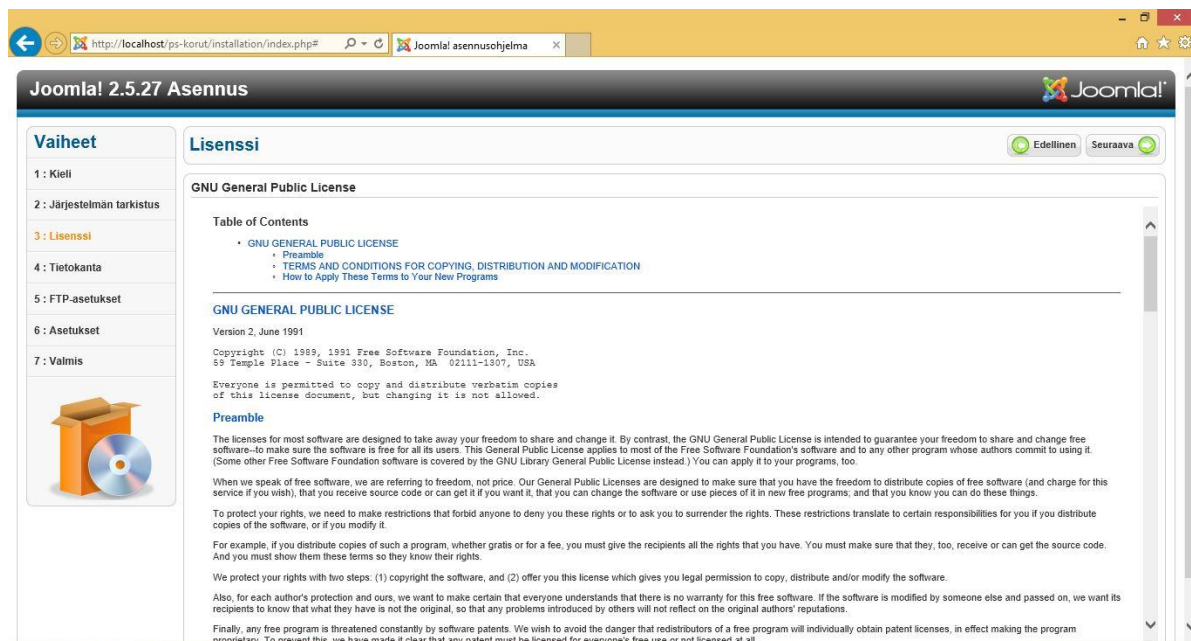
http://localhost/ps-korut/installation/index.php#

Joomla! asennusohjelma

Joomla! 2.5.27 Asennus

Joomla!

Vaiheet

1 : Kieli

2 : Järjestelmän tarkistus

3 : Lisenssi

4 : Tietokanta

5 : FTP-asetukset

6 : Asetukset

7 : Valmis

Lisenssi

Edellinen

Seuraava

GNU General Public License

Table of Contents

- GNU GENERAL PUBLIC LICENSE
  - Preamble
  - TERMS AND CONDITIONS FOR COPYING, DISTRIBUTION AND MODIFICATION
  - How to Apply These Terms to Your New Programs

GNU GENERAL PUBLIC LICENSE

Version 2, June 1991

Copyright (C) 1989, 1991 Free Software Foundation, Inc.
59 Temple Place - Suite 330, Boston, MA 02111-1307, USA

Everyone is permitted to copy and distribute verbatim copies
of this license document, but changing it is not allowed.

Preamble

The licenses for most software are designed to take away your freedom to share and change it. By contrast, the GNU General Public License is intended to guarantee your freedom to share and change free software--to make sure the software is free for all its users. This General Public License applies to most of the Free Software Foundation's software and to any other program whose authors commit to using it. (Some other Free Software Foundation software is covered by the GNU Library General Public License instead.) You can apply it to your programs, too.

When we speak of free software, we are referring to freedom, not price. Our General Public Licenses are designed to make sure that you have the freedom to distribute copies of free software (and charge for this service if you wish), that you receive source code or can get it if you want it, that you can change the software or use pieces of it in new free programs; and that you know you can do these things.

To protect your rights, we need to make restrictions that forbid anyone to deny you these rights or to ask you to surrender the rights. These restrictions translate to certain responsibilities for you if you distribute copies of the software, or if you modify it.

For example, if you distribute copies of such a program, whether gratis or for a fee, you must give the recipients all the rights that you have. You must make sure that they, too, receive or can get the source code. And you must show them these terms so they know their rights.

We protect your rights with two steps: (1) copyright the software, and (2) offer you this license which gives you legal permission to copy, distribute and/or modify the software.

Also, for each author's protection and ours, we want to make certain that everyone understands that there is no warranty for this free software. If the software is modified by someone else and passed on, we want its recipients to know that what they have is not the original, so that any problems introduced by others will not reflect on the original authors' reputations.

Finally, any free program is threatened constantly by software patents. We wish to avoid the danger that redistributors of a free program will individually obtain patent licenses, in effect making the program proprietary. To prevent this, we have made it clear that any patent must be licensed for everyone's free use or not licensed at all.